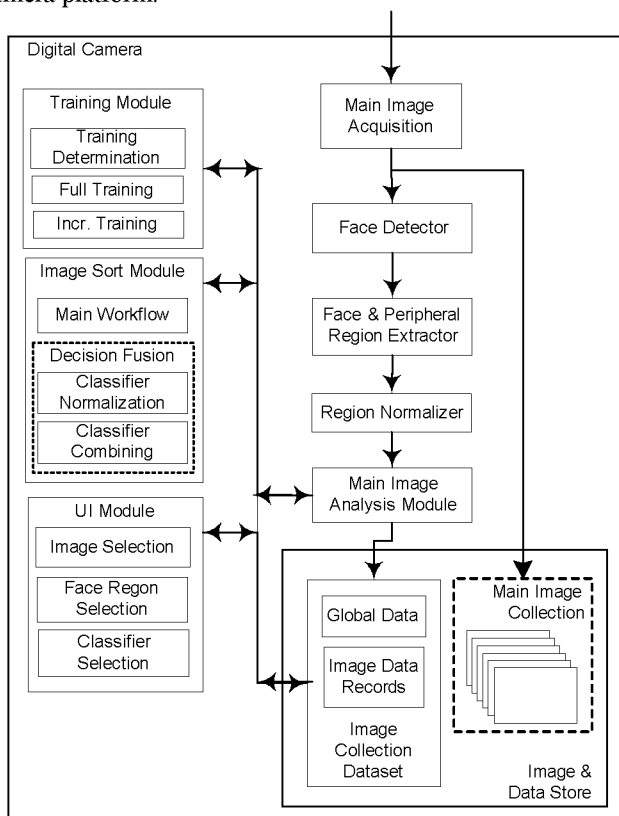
camera platform.

Digital Camera

Training Module
Training Determination
Full Training
Incr. Training

Image Sort Module
Main Workflow
Decision Fusion
Classifier Normalization
Classifier Combining

UI Module
Image Selection
Face Regon Selection
Classifier Selection

Main Image Acquisition
Face Detector
Face & Peripheral Region Extractor
Region Normalizer
Main Image Analysis Module

Global Data
Image Data Records
Image Collection Dataset

Main Image Collection

Image & Data Store